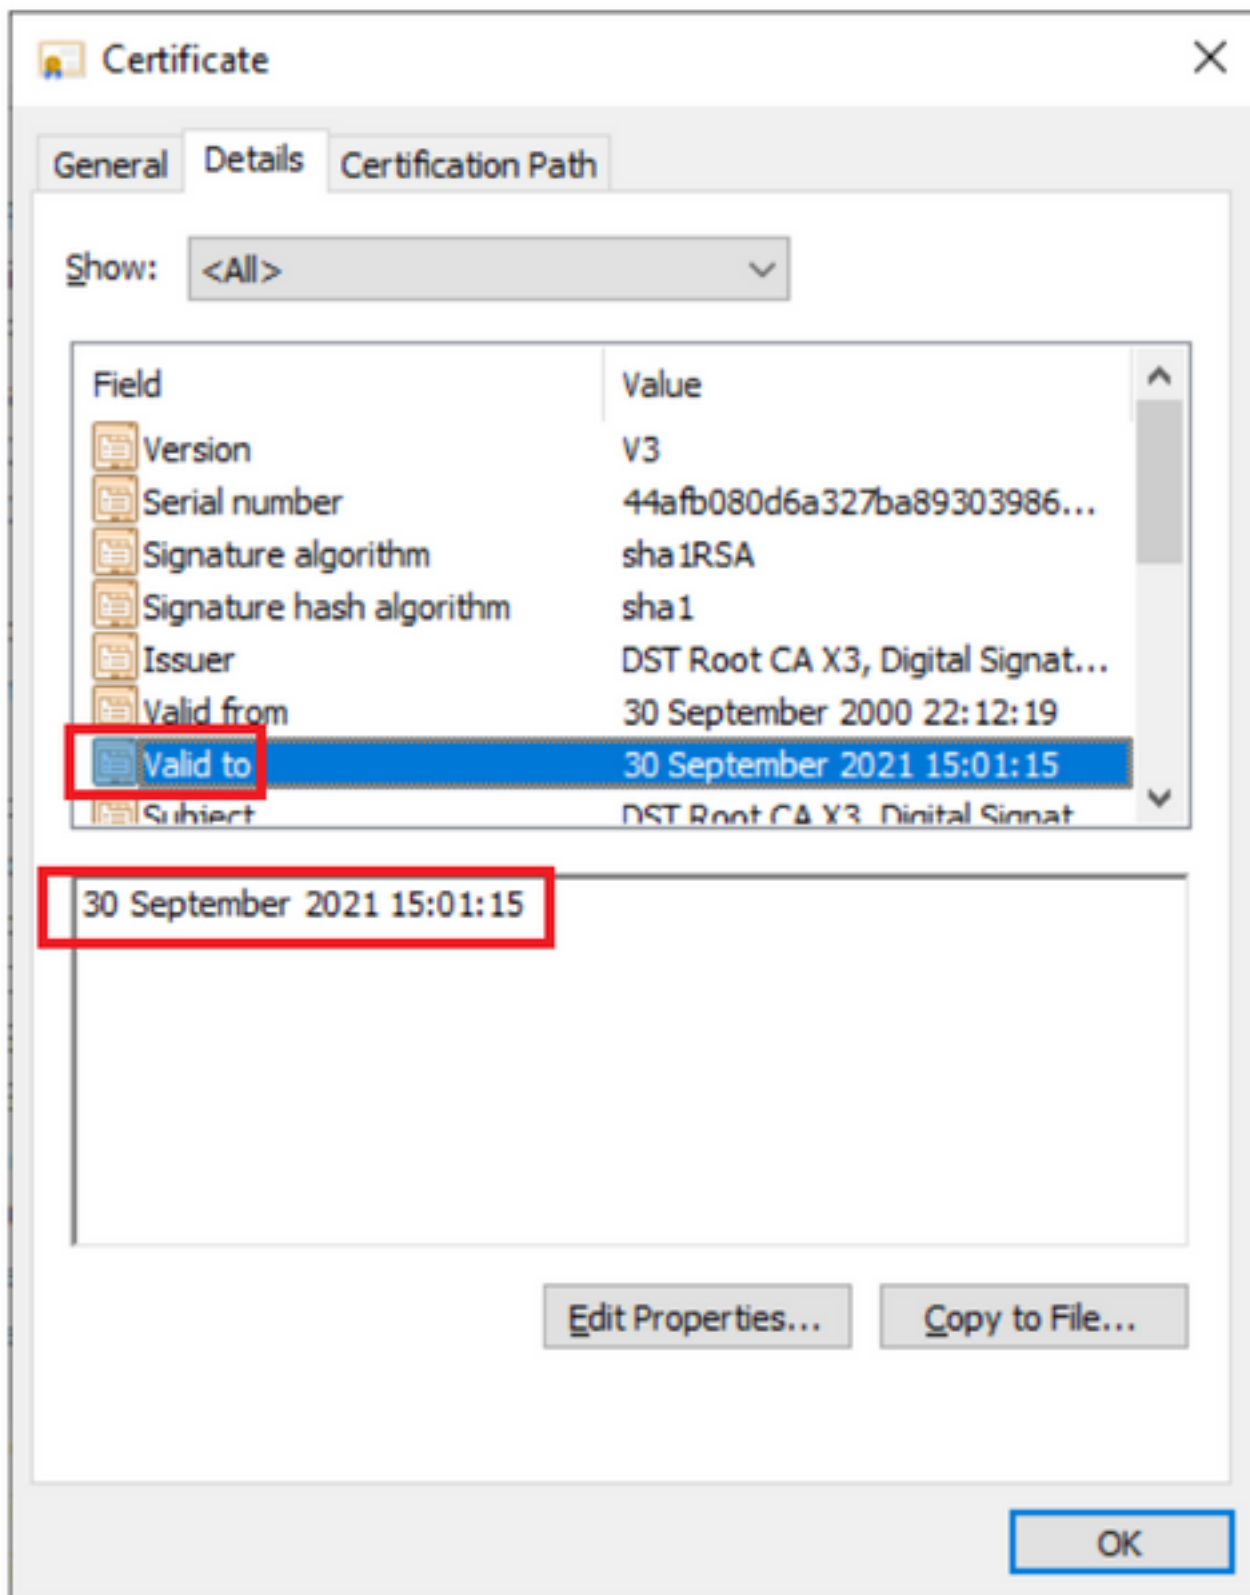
Certificate

General Details Certification Path

Show: <All>

| Field | Value |
|---|---|
| Version | V3 |
| Serial number | 44afb080d6a327ba89303986... |
| Signature algorithm | sha1RSA |
| Signature hash algorithm | sha1 |
| Issuer | DST Root CA X3, Digital Signat... |
| Valid from | 30 September 2000 22:12:19 |
| Valid to | 30 September 2021 15:01:15 |
| Subject | DST Root CA X3, Digital Signat... |

30 September 2021 15:01:15

Edit Properties... Copy to File...

OK